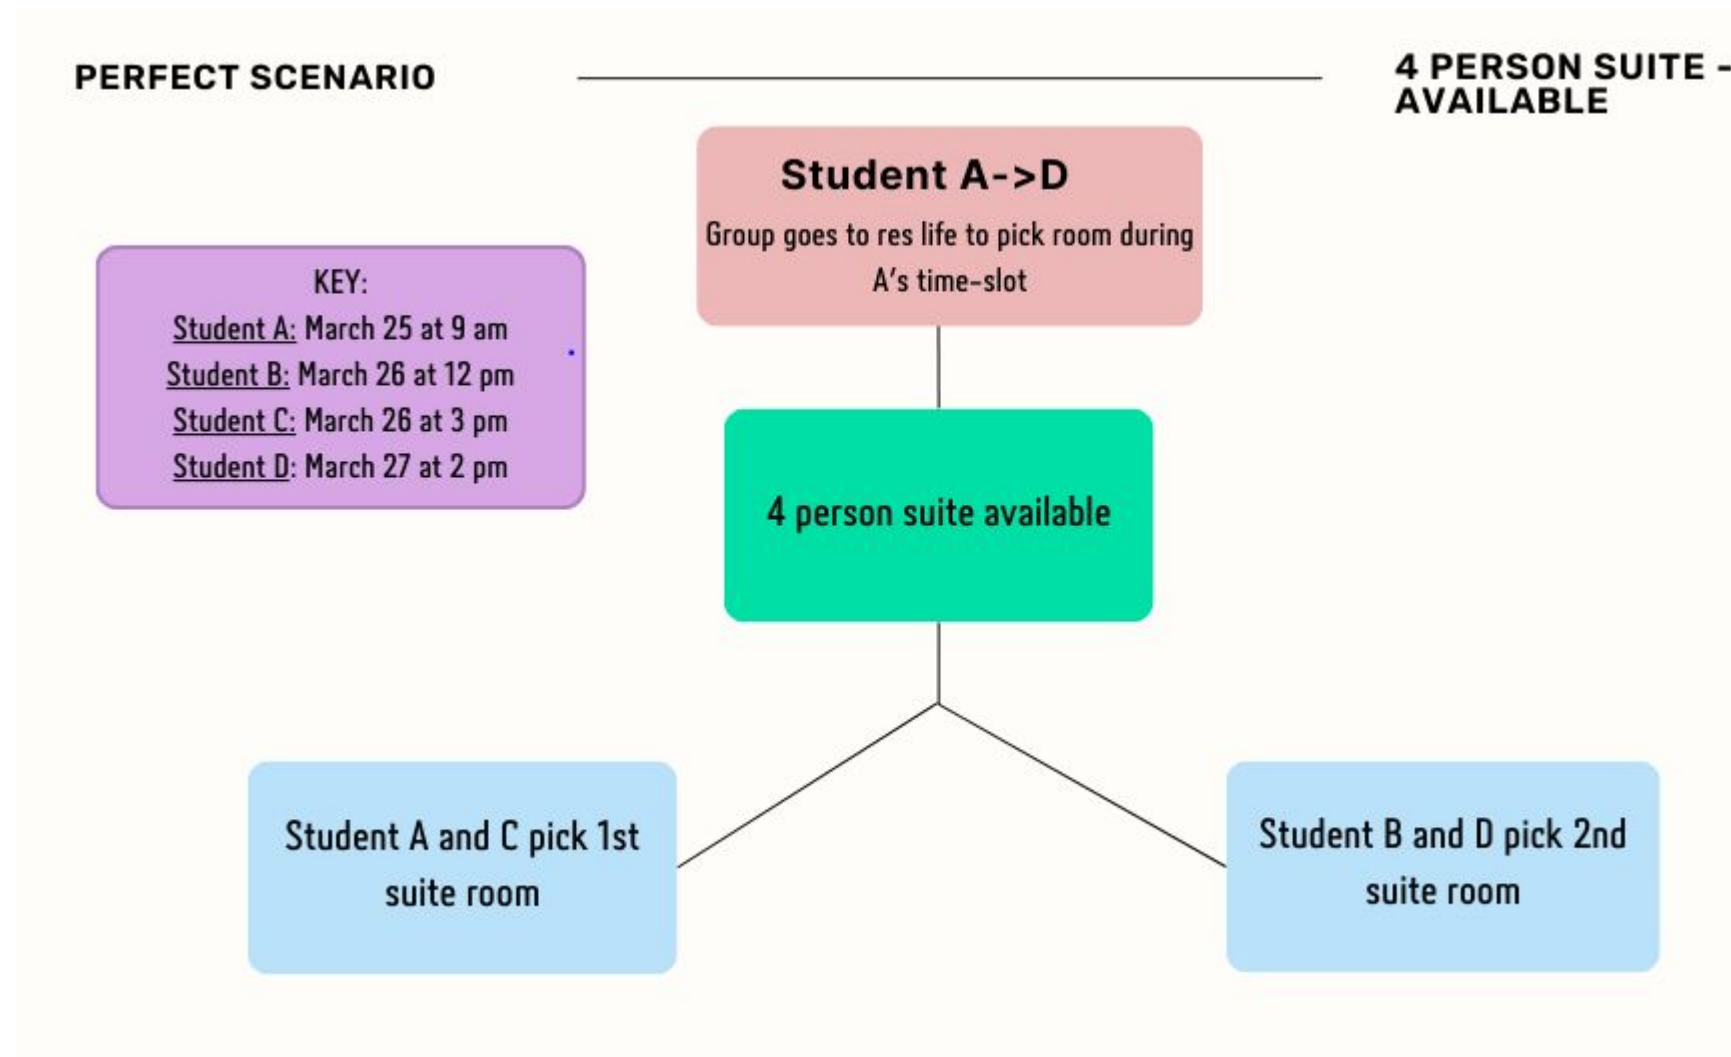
PERFECT SCENARIO

4 PERSON SUITE - AVAILABLE

KEY:
Student A: March 25 at 9 am
Student B: March 26 at 12 pm
Student C: March 26 at 3 pm
Student D: March 27 at 2 pm

Student A->D
Group goes to res life to pick room during A's time-slot

4 person suite available

Student A and C pick 1st suite room

Student B and D pick 2nd suite room